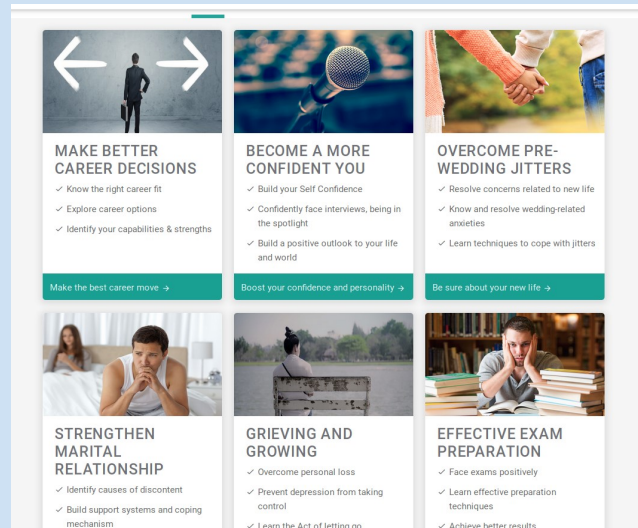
MAKE BETTER CAREER DECISIONS

✓ Know the right career fit

✓ Explore career options

✓ Identify your capabilities & strengths

Make the best career move →

BECOME A MORE CONFIDENT YOU

✓ Build your Self Confidence

✓ Confidently face interviews, being in the spotlight

✓ Build a positive outlook to your life and world

Boost your confidence and personality →

OVERCOME PRE-WEDDING JITTERS

✓ Resolve concerns related to new life

✓ Know and resolve wedding-related anxieties

✓ Learn techniques to cope with jitters

Be sure about your new life →

STRENGTHEN MARITAL RELATIONSHIP

✓ Identify causes of discontent

✓ Build support systems and coping mechanism

GRIEVING AND GROWING

✓ Overcome personal loss

✓ Prevent depression from taking control

✓ Learn the Act of letting go

EFFECTIVE EXAM PREPARATION

✓ Face exams positively

✓ Learn effective preparation techniques

✓ Achieve better results